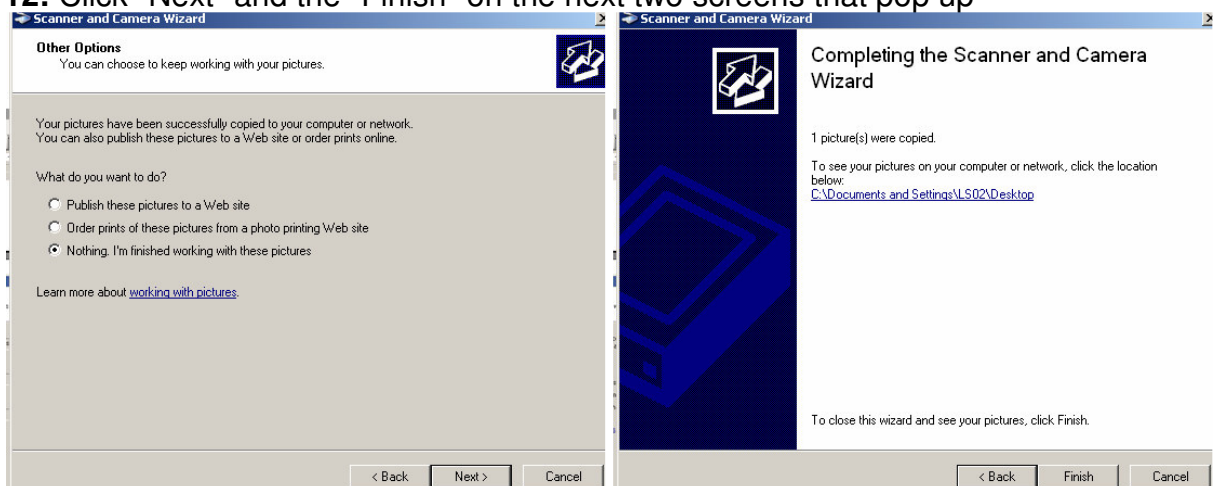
12. Click "Next" and the "Finish" on the next two screens that pop up

Scanner and Camera Wizard

Other Options
You can choose to keep working with your pictures.

Your pictures have been successfully copied to your computer or network. You can also publish these pictures to a Web site or order prints online.

What do you want to do?

Publish these pictures to a Web site

Order prints of these pictures from a photo printing Web site

Nothing. I'm finished working with these pictures

Learn more about working with pictures.

< Back Next > Cancel

Scanner and Camera Wizard

Completing the Scanner and Camera Wizard

1 picture(s) were copied.

To see your pictures on your computer or network, click the location below:
C:\Documents and Settings\LS02\Desktop

To close this wizard and see your pictures, click Finish.

< Back Finish Cancel